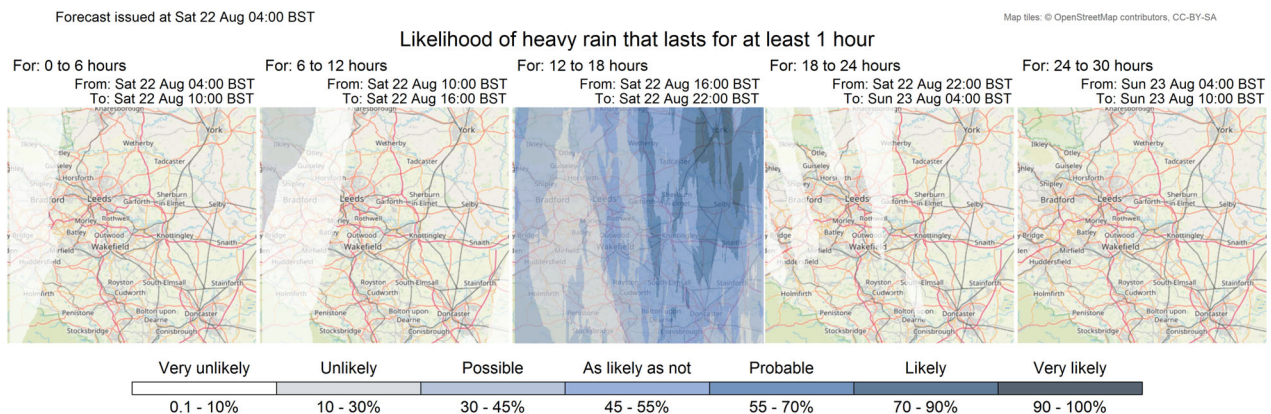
Forecast issued at Sat 22 Aug 04:00 BST

Map tiles: © OpenStreetMap contributors, CC-BY-SA

Likelihood of heavy rain that lasts for at least 1 hour

For: 0 to 6 hours
From: Sat 22 Aug 04:00 BST
To: Sat 22 Aug 10:00 BST

Knaresborough York Ilkley Wetherby Otley Tadcaster Guiseley Horsforth Shipley Leeds Sherburn in Elmet Bradford Garforth Selby Morley Rothwell Batley Outwood Knottingley Wakefield Snaith Bridge Mirfield Huddersfield Royston South Elmsall Stainforth Cudworth Holmfirth Penistone Bolton upon Dearne Doncaster Stocksbridge Conisbrough

For: 6 to 12 hours
From: Sat 22 Aug 10:00 BST
To: Sat 22 Aug 16:00 BST

Knaresborough York Ilkley Wetherby Otley Tadcaster Guiseley Horsforth Shipley Leeds Sherburn in Elmet Bradford Garforth Selby Morley Rothwell Batley Outwood Knottingley Wakefield Snaith Bridge Mirfield Huddersfield Royston South Elmsall Stainforth Cudworth Holmfirth Penistone Bolton upon Dearne Doncaster Stocksbridge Conisbrough

For: 12 to 18 hours
From: Sat 22 Aug 16:00 BST
To: Sat 22 Aug 22:00 BST

Ilkley Otley Tadcaster Guiseley Shipley Leeds Bradford Garforth Selby Morley Batley Outwood Wakefield Snaith Bridge Mirfield Huddersfield Royston South Elmsall Cudworth Holmfirth Penistone Doncaster Stocksbridge

For: 18 to 24 hours
From: Sat 22 Aug 22:00 BST
To: Sun 23 Aug 04:00 BST

Knaresborough York Ilkley Wetherby Otley Tadcaster Guiseley Horsforth Shipley Leeds Sherburn in Elmet Bradford Garforth Selby Morley Rothwell Batley Outwood Knottingley Wakefield Snaith Bridge Mirfield Huddersfield Royston South Elmsall Stainforth Cudworth Holmfirth Penistone Bolton upon Dearne Doncaster Stocksbridge Conisbrough

For: 24 to 30 hours
From: Sun 23 Aug 04:00 BST
To: Sun 23 Aug 10:00 BST

Knaresborough York Ilkley Wetherby Otley Tadcaster Guiseley Horsforth Shipley Leeds Sherburn in Elmet Bradford Garforth Selby Morley Rothwell Batley Outwood Knottingley Wakefield Snaith Bridge Mirfield Huddersfield Royston South Elmsall Stainforth Cudworth Holmfirth Penistone Bolton upon Dearne Doncaster Stocksbridge Conisbrough

| Very unlikely | Unlikely | Possible | As likely as not | Probable | Likely | Very likely |
|---|---|---|---|---|---|---|
| 0.1 - 10% | 10 - 30% | 30 - 45% | 45 - 55% | 55 - 70% | 70 - 90% | 90 - 100% |